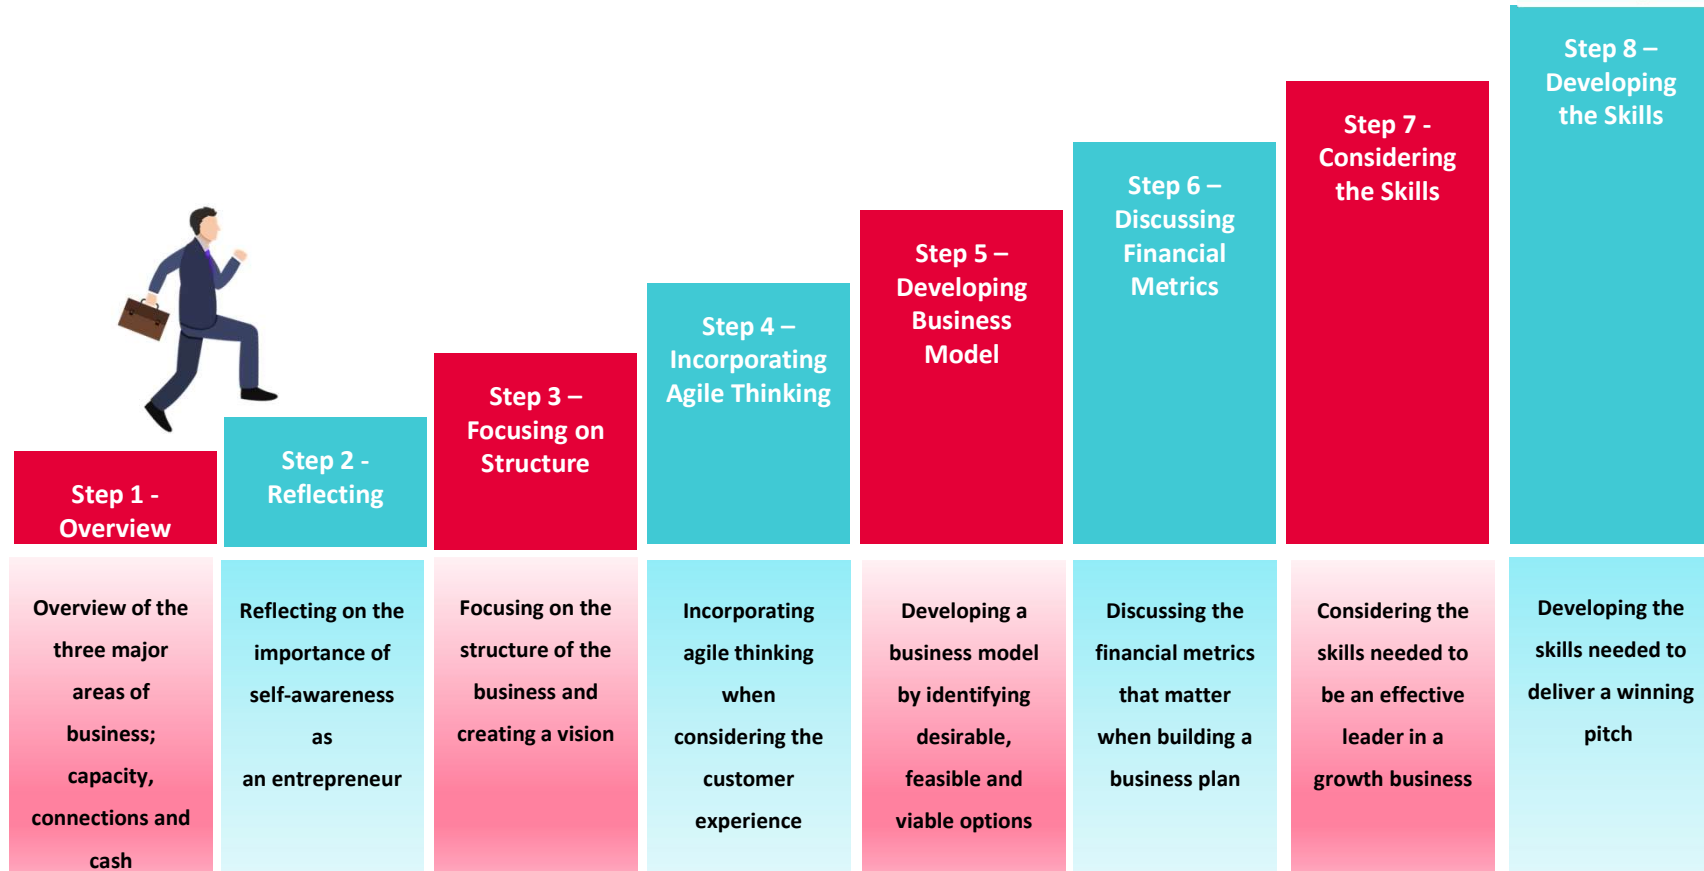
Step 1 - Overview

Overview of the three major areas of business; capacity, connections and cash

Step 2 - Reflecting

Reflecting on the importance of self-awareness as an entrepreneur

Step 3 – Focusing on Structure

Focusing on the structure of the business and creating a vision

Step 4 – Incorporating Agile Thinking

Incorporating agile thinking when considering the customer experience

Step 5 – Developing Business Model

Developing a business model by identifying desirable, feasible and viable options

Step 6 – Discussing Financial Metrics

Discussing the financial metrics that matter when building a business plan

Step 7 - Considering the Skills

Considering the skills needed to be an effective leader in a growth business

Step 8 – Developing the Skills

Developing the skills needed to deliver a winning pitch